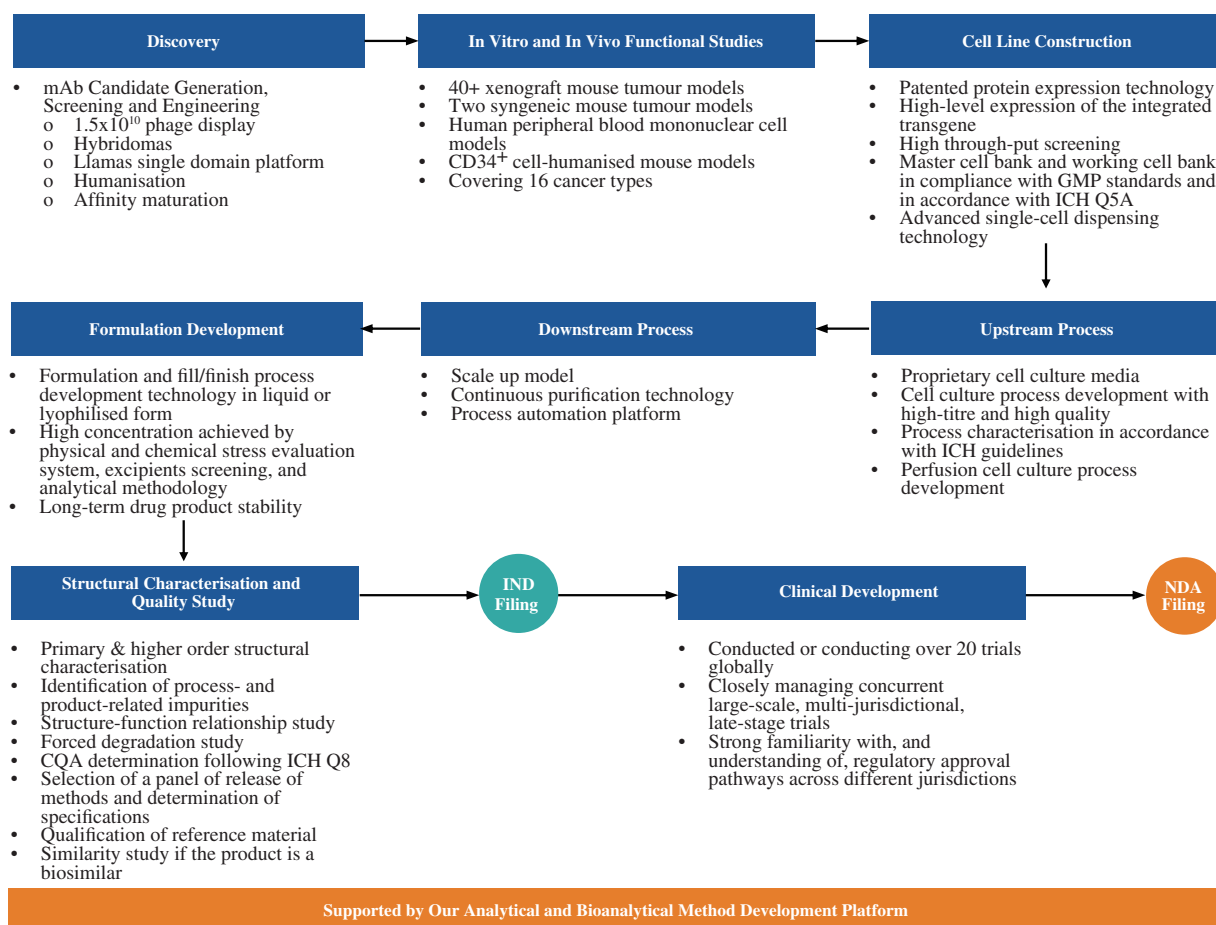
Discovery

- mAb Candidate Generation, Screening and Engineering
  o $1.5x10^{10}$ phage display
  o Hybridomas
  o Llamas single domain platform
  o Humanisation
  o Affinity maturation

In Vitro and In Vivo Functional Studies

- 40+ xenograft mouse tumour models
- Two syngeneic mouse tumour models
- Human peripheral blood mononuclear cell models
- $CD34^{+}$ cell-humanised mouse models
- Covering 16 cancer types

Cell Line Construction

- Patented protein expression technology
- High-level expression of the integrated transgene
- High through-put screening
- Master cell bank and working cell bank in compliance with GMP standards and in accordance with ICH Q5A
- Advanced single-cell dispensing technology

Formulation Development

- Formulation and fill/finish process development technology in liquid or lyophilised form
- High concentration achieved by physical and chemical stress evaluation system, excipients screening, and analytical methodology
- Long-term drug product stability

Downstream Process

- Scale up model
- Continuous purification technology
- Process automation platform

Upstream Process

- Proprietary cell culture media
- Cell culture process development with high-titre and high quality
- Process characterisation in accordance with ICH guidelines
- Perfusion cell culture process development

Structural Characterisation and Quality Study

- Primary & higher order structural characterisation
- Identification of process- and product-related impurities
- Structure-function relationship study
- Forced degradation study
- CQA determination following ICH Q8
- Selection of a panel of release of methods and determination of specifications
- Qualification of reference material
- Similarity study if the product is a biosimilar

IND Filing

Clinical Development

- Conducted or conducting over 20 trials globally
- Closely managing concurrent large-scale, multi-jurisdictional, late-stage trials
- Strong familiarity with, and understanding of, regulatory approval pathways across different jurisdictions

NDA Filing

Supported by Our Analytical and Bioanalytical Method Development Platform